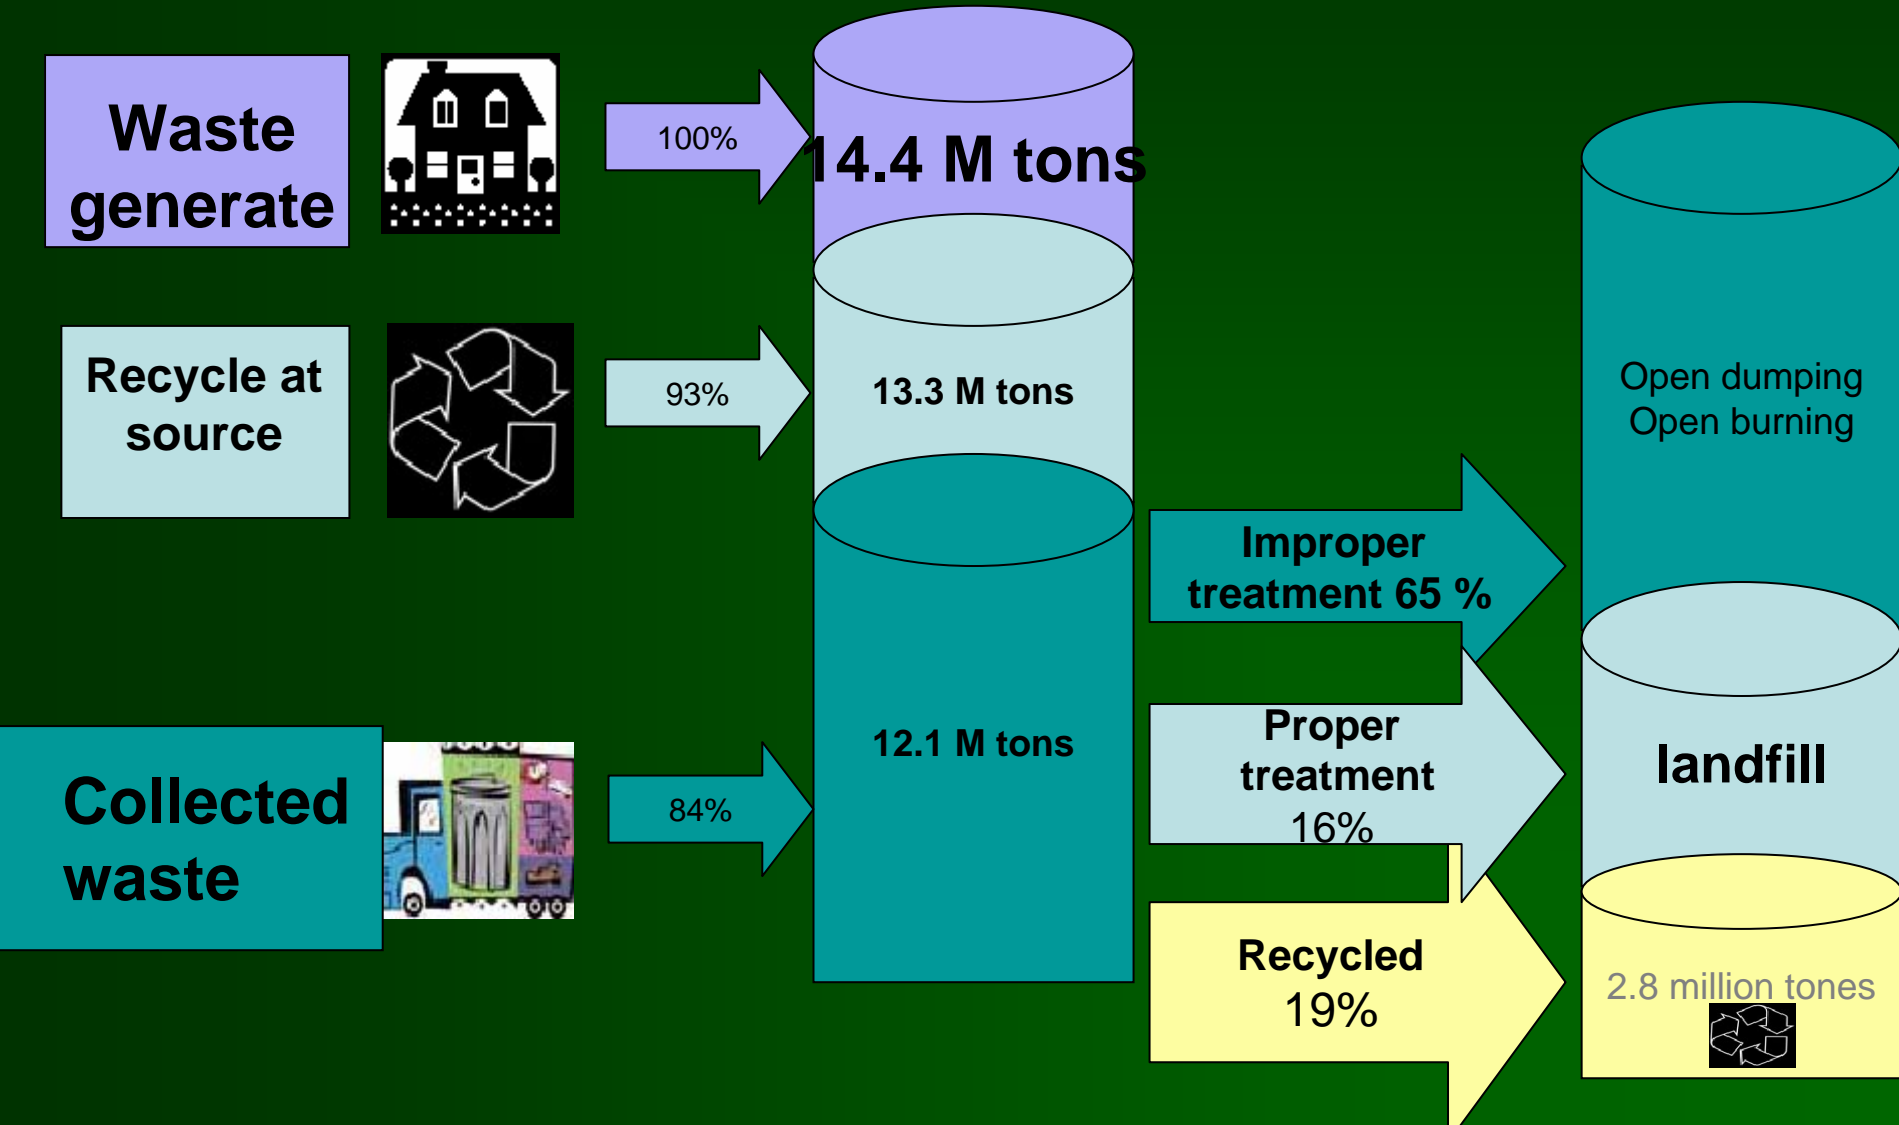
Waste generate

100%

14.4 M tons

Recycle at source

93%

13.3 M tons

Collected waste

84%

12.1 M tons

Improper treatment 65 %

Proper treatment 16%

Recycled 19%

Open dumping Open burning

landfill

2.8 million tones